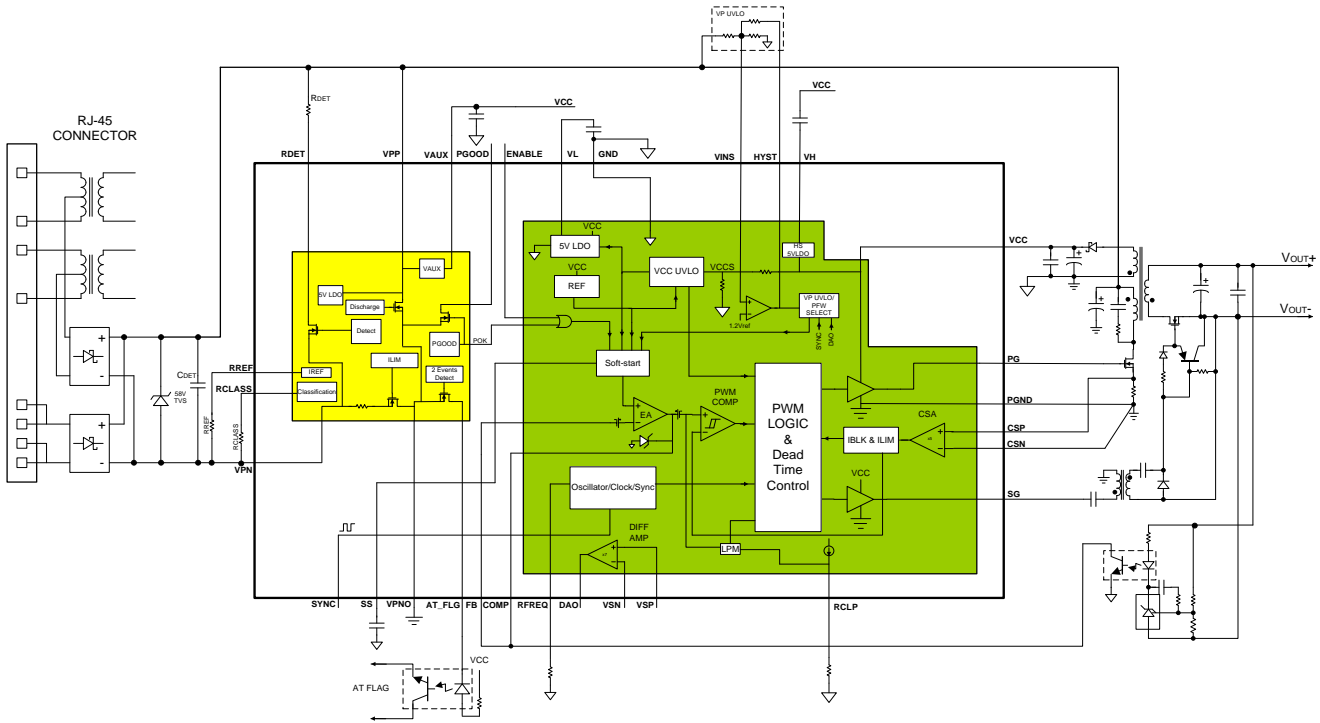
VP UVLO

RJ-45
CONNECTOR

RDET

VCC

VCC

RDET VPP VAUX PGOOD ENABLE VL GND VINS HYST VH

VCC

5V LDO

HS 5VLDO

VCC

VCC UVLO

VCCS

REF

VAUX

5V LDO

Discharge

Detect

PGOOD

POK

VP UVLO/ PFW SELECT

1.2Vref

SYNC DAO

ILIM

RREF

IREF

RCLASS

Classification

2 Events Detect

Soft-start

PWM COMP

EA

PWM LOGIC & Dead Time Control

PG

PGND

CSA

CSP

CSN

IBLK & ILIM

VCC

SG

Oscillator/Clock/Sync

DIFF AMP

LPM

CDET

58V TVS

RREF

RCLASS

VPN

+
-
+
-

VOUT+

VOUT-

SYNC SS VPNO AT_FLG FB COMP RFREQ DAO VSN VSP RCLP

VCC

AT FLAG